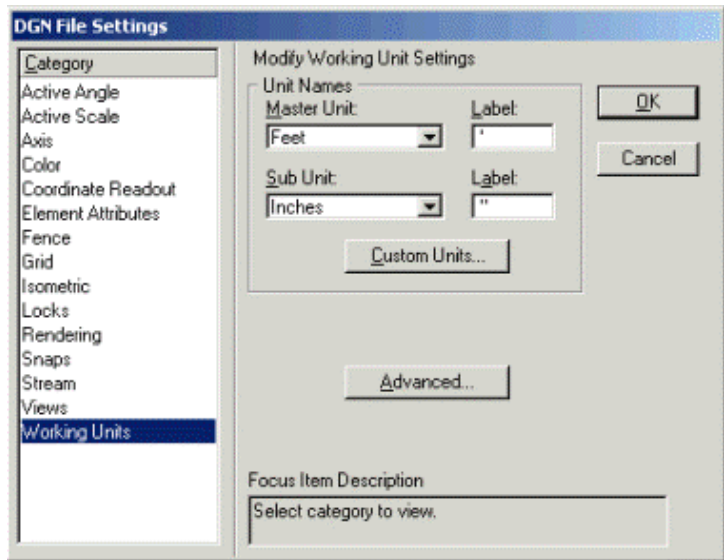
DGN File Settings

Category
Active Angle
Active Scale
Axis
Color
Coordinate Readout
Element Attributes
Fence
Grid
Isometric
Locks
Rendering
Snaps
Stream
Views
Working Units

Modify Working Unit Settings

Unit Names
Master Unit:
Feet
Label:
'
Sub Unit:
Inches
Label:
"
Custom Units...

OK
Cancel

Advanced...

Focus Item Description
Select category to view.